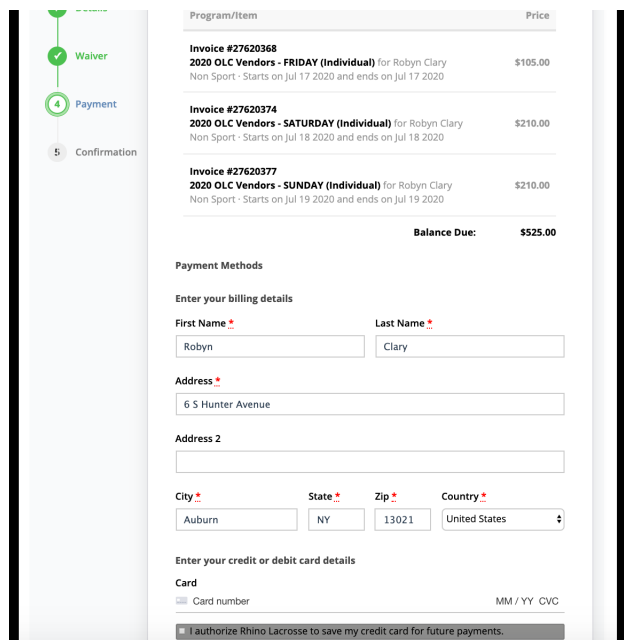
Waiver

4 Payment

5 Confirmation

| Program/Item | Price |
|---|---|
| Invoice #27620368 2020 OLC Vendors - FRIDAY (Individual) for Robyn Clary Non Sport · Starts on Jul 17 2020 and ends on Jul 17 2020 | $105.00 |
| Invoice #27620374 2020 OLC Vendors - SATURDAY (Individual) for Robyn Clary Non Sport · Starts on Jul 18 2020 and ends on Jul 18 2020 | $210.00 |
| Invoice #27620377 2020 OLC Vendors - SUNDAY (Individual) for Robyn Clary Non Sport · Starts on Jul 19 2020 and ends on Jul 19 2020 | $210.00 |
| Balance Due: | $525.00 |

Payment Methods

Enter your billing details

First Name *
Robyn

Last Name *
Clary

Address *
6 S Hunter Avenue

Address 2

City *
Auburn

State *
NY

Zip *
13021

Country *
United States

Enter your credit or debit card details

Card
Card number MM / YY CVC

I authorize Rhino Lacrosse to save my credit card for future payments.